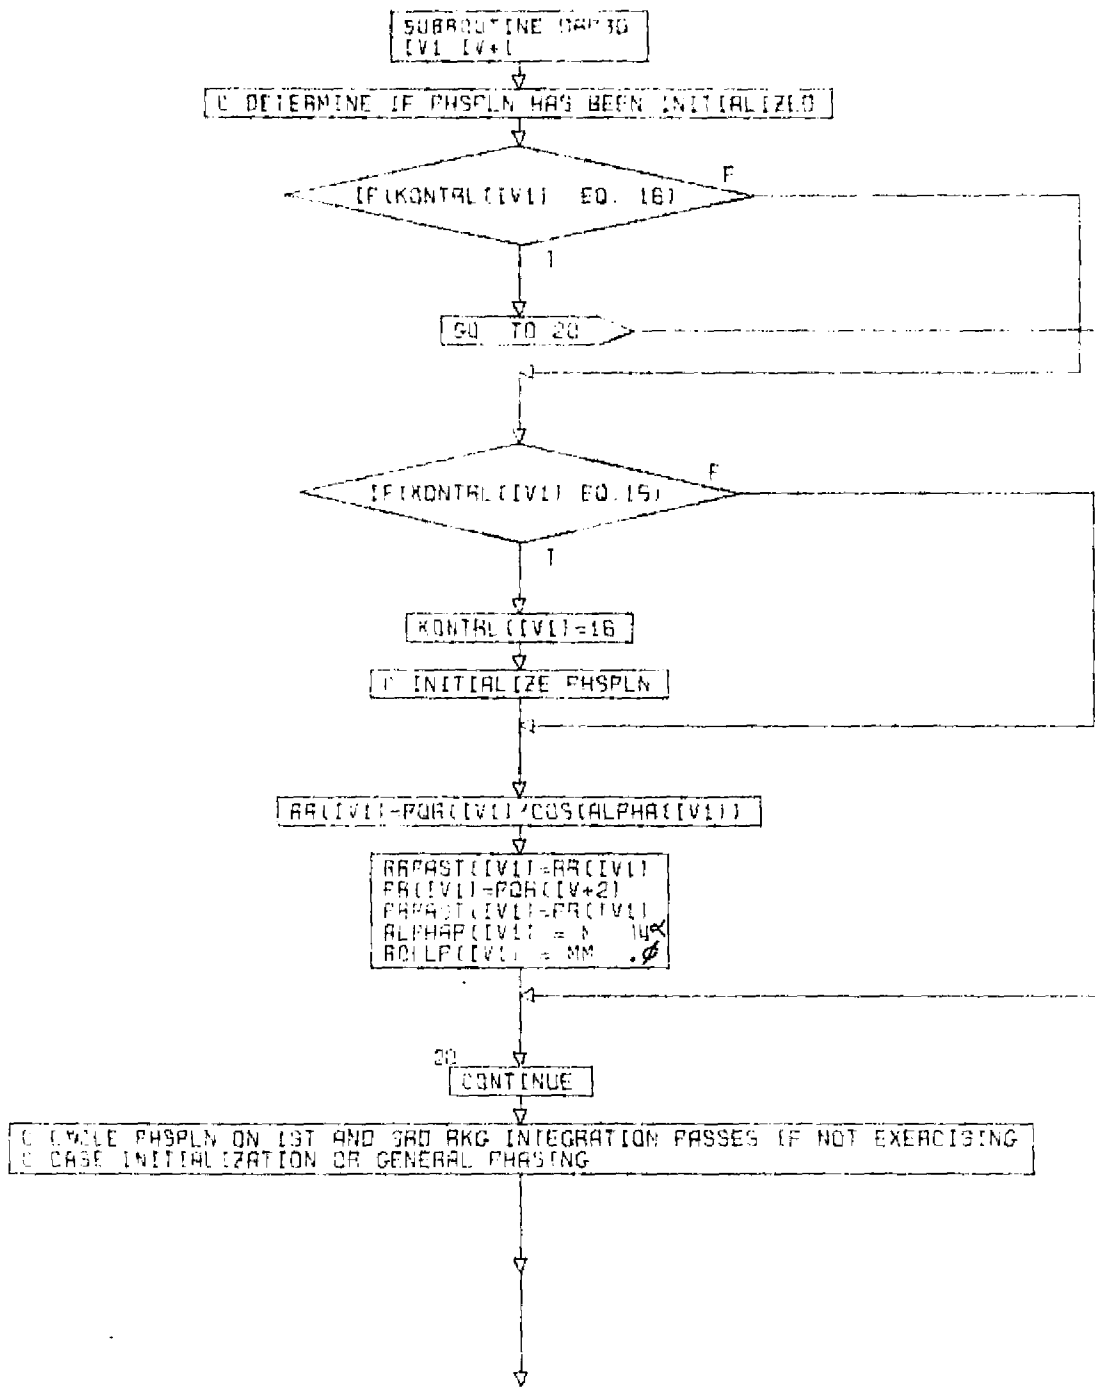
SUBROUTINE DAP30
IV1 IV+1

C DETERMINE IF PHSPLN HAS BEEN INITIALIZED

IF(KONTRL(IV1) EQ. 16)

F

T

GO TO 20

IF(KONTRL(IV1) EQ.15)

F

T

KONTRL(IV1)=16

C INITIALIZE PHSPLN

RR(IV1)=PQR(IV1)/COS(ALPHA(IV1))

RRPAST(IV1)=RR(IV1)
PR(IV1)=PQR(IV+2)
PRPAST(IV1)=PR(IV1)
ALPHAP(IV1) = N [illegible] 14α
ROLLP(IV1) = MM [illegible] .ϕ

20
CONTINUE

C CYCLE PHSPLN ON 1ST AND 3RD RKG INTEGRATION PASSES IF NOT EXERCISING
C CASE INITIALIZATION OR GENERAL PHASING